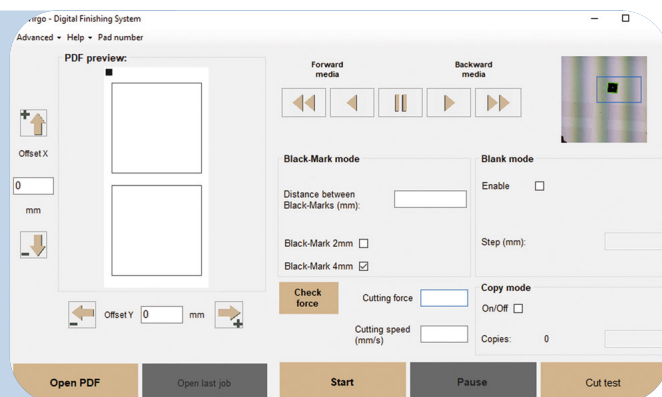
Virgo - Digital Finishing System

Advanced Help Pad number

PDF preview:

Offset X

0

mm

Offset Y 0 mm

Forward media

Backward media

Black-Mark mode

Distance between Black-Marks (mm):

Black-Mark 2mm

Black-Mark 4mm

Blank mode

Enable

Step (mm):

Check force

Cutting force

Cutting speed (mm/s)

Copy mode

On/Off

Copies: 0

Open PDF

Open last job

Start

Pause

Cut test